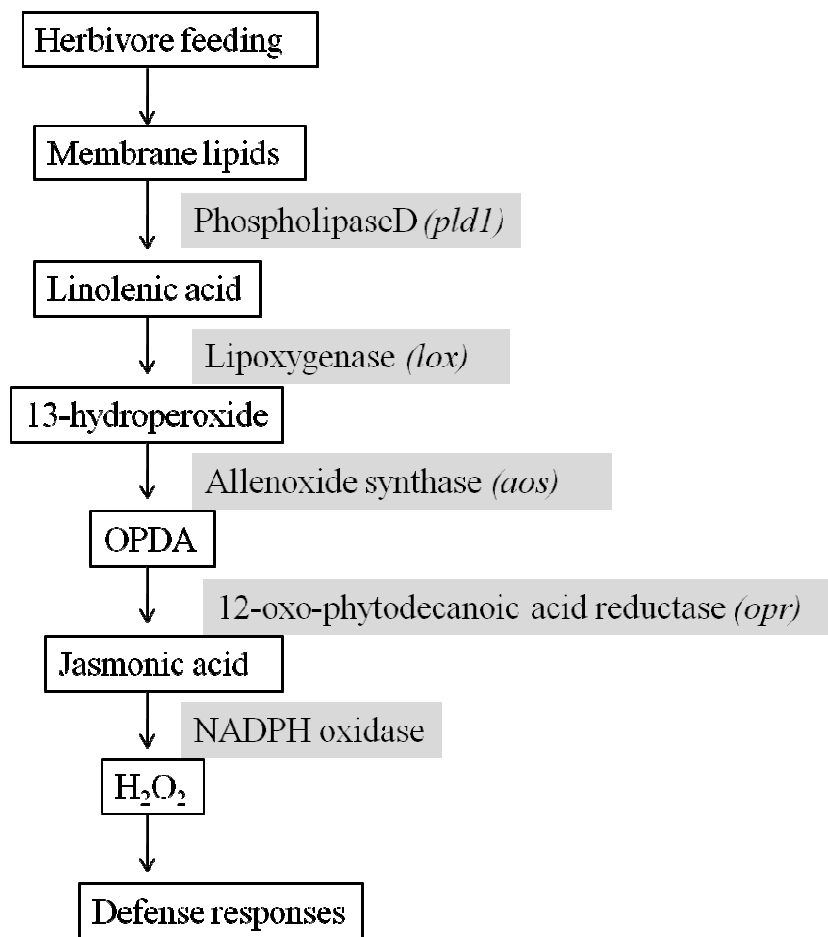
Herbivore feeding

Membrane lipids

PhospholipaseD *(pld1)*

Linolenic acid

Lipoxygenase *(lox)*

13-hydroperoxide

Allenoxide synthase *(aos)*

OPDA

12-oxo-phytodecanoic acid reductase *(opr)*

Jasmonic acid

NADPH oxidase

$H_2O_2$

Defense responses